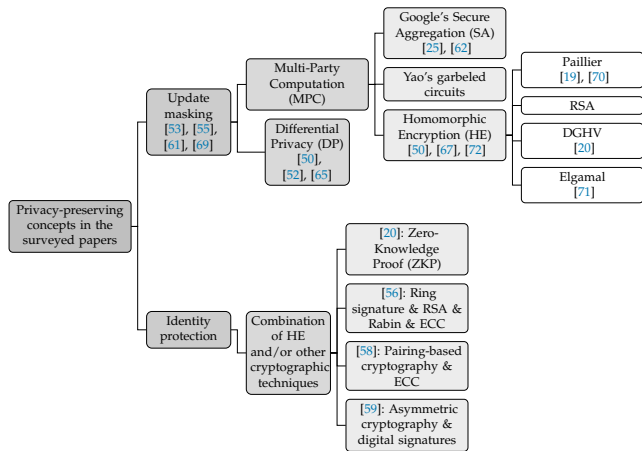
Privacy-preserving concepts in the surveyed papers

Update masking [53], [55], [61], [69]

Multi-Party Computation (MPC)

Google's Secure Aggregation (SA) [25], [62]

Yao's garbeled circuits

Homomorphic Encryption (HE) [50], [67], [72]

Paillier [19], [70]

RSA

DGHV [20]

Elgamal [71]

Differential Privacy (DP) [50], [52], [65]

Identity protection

Combination of HE and/or other cryptographic techniques

[20]: Zero-Knowledge Proof (ZKP)

[56]: Ring signature & RSA & Rabin & ECC

[58]: Pairing-based cryptography & ECC

[59]: Asymmetric cryptography & digital signatures